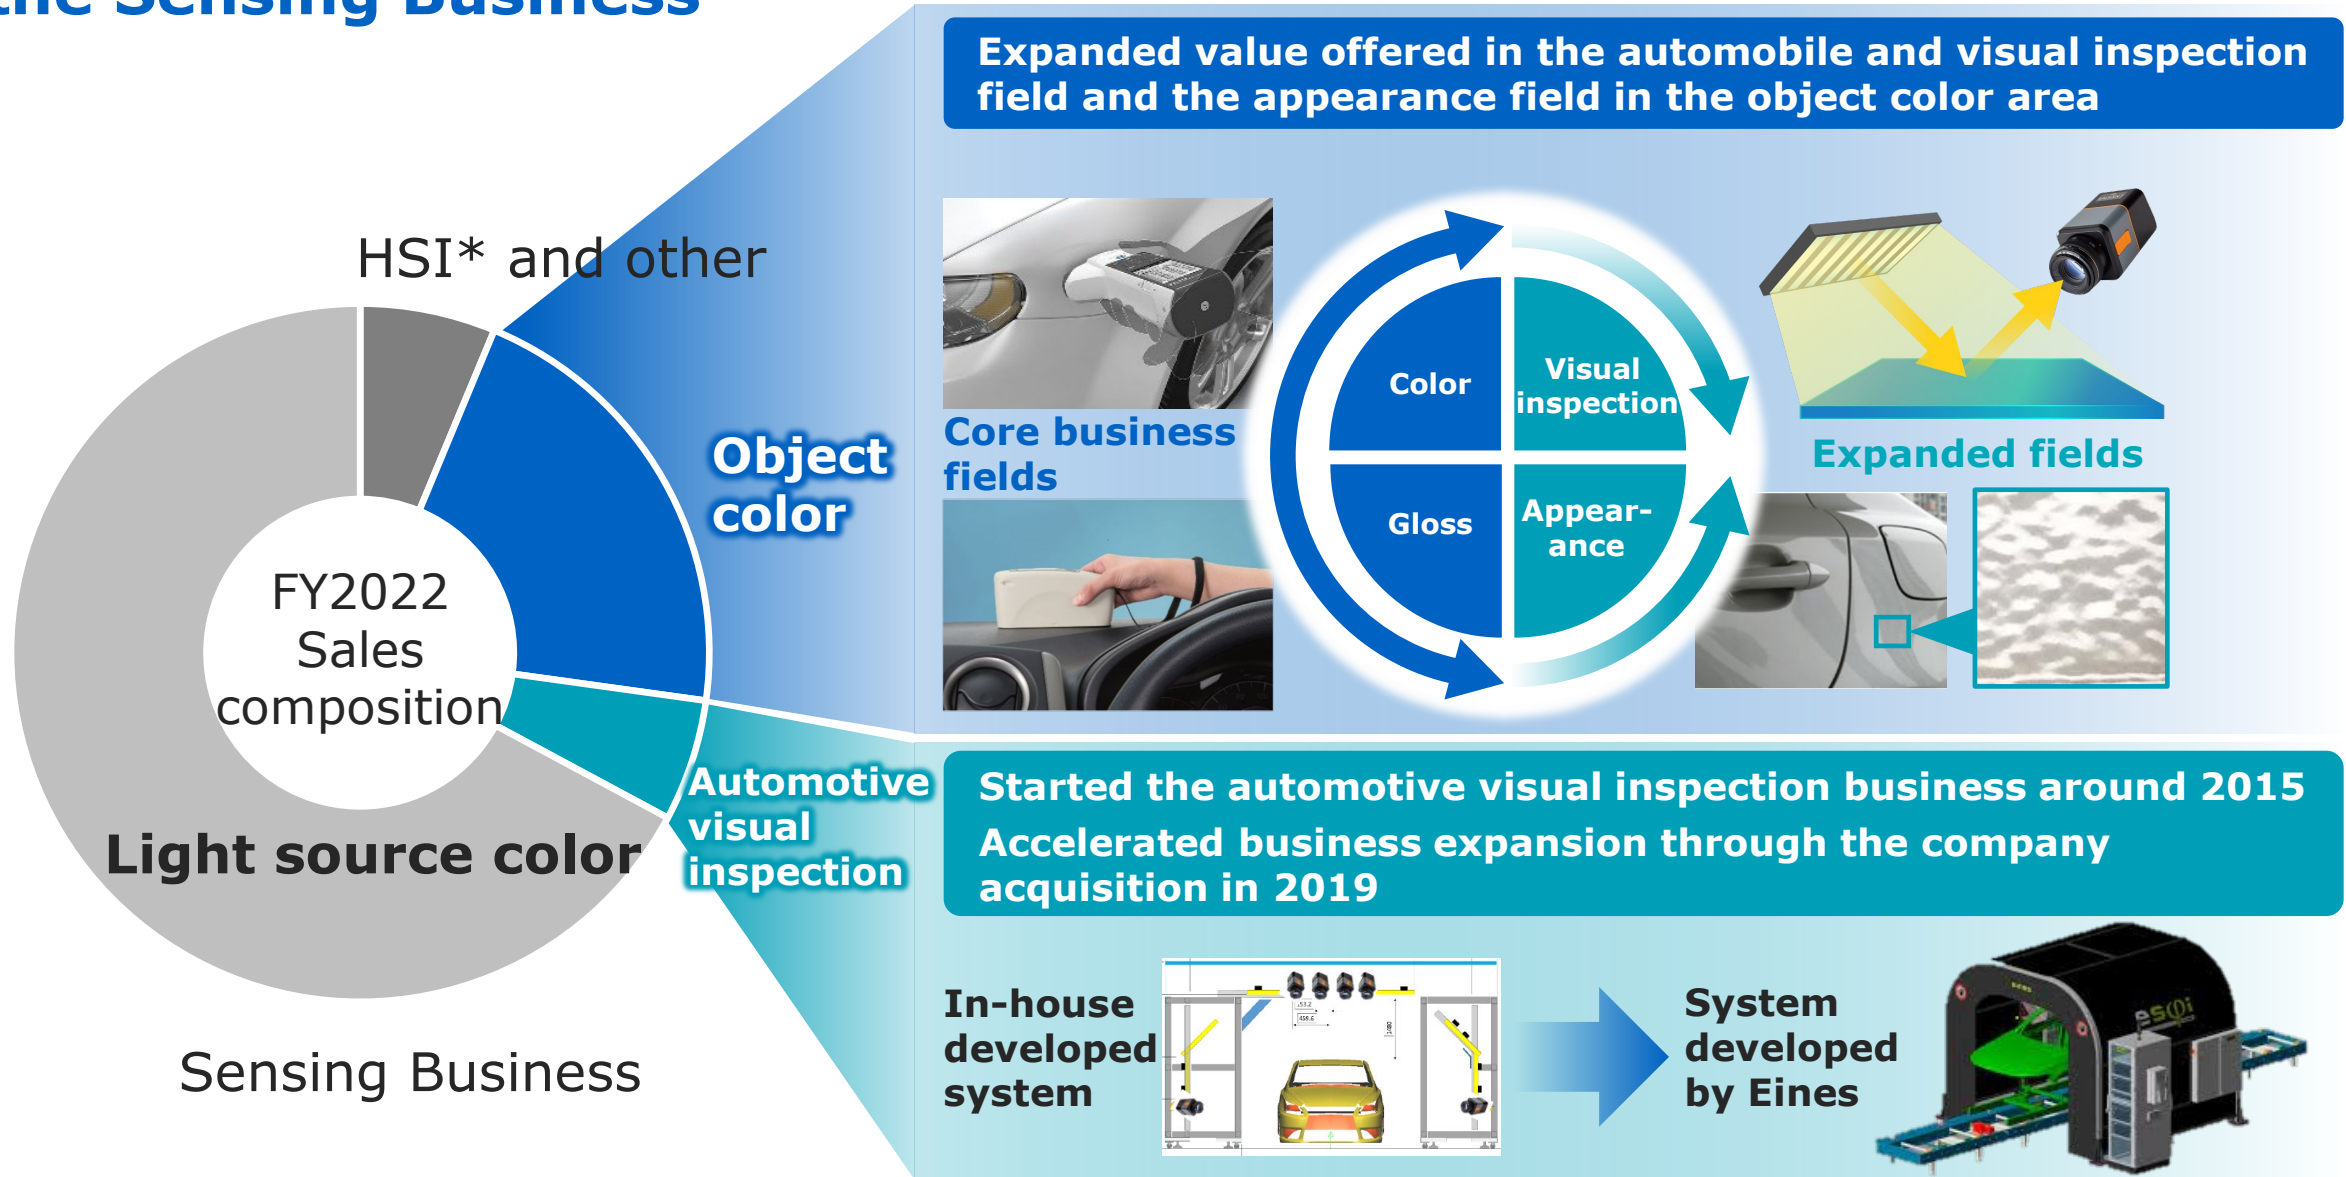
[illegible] Sensing Business

HSI* and other

Object color

FY2022 Sales composition

Light source color

Automotive visual inspection

Sensing Business

Expanded value offered in the automobile and visual inspection field and the appearance field in the object color area

Core business fields

Color

Visual inspection

Gloss

Appear-ance

Expanded fields

Started the automotive visual inspection business around 2015
Accelerated business expansion through the company acquisition in 2019

In-house developed system

System developed by Eines